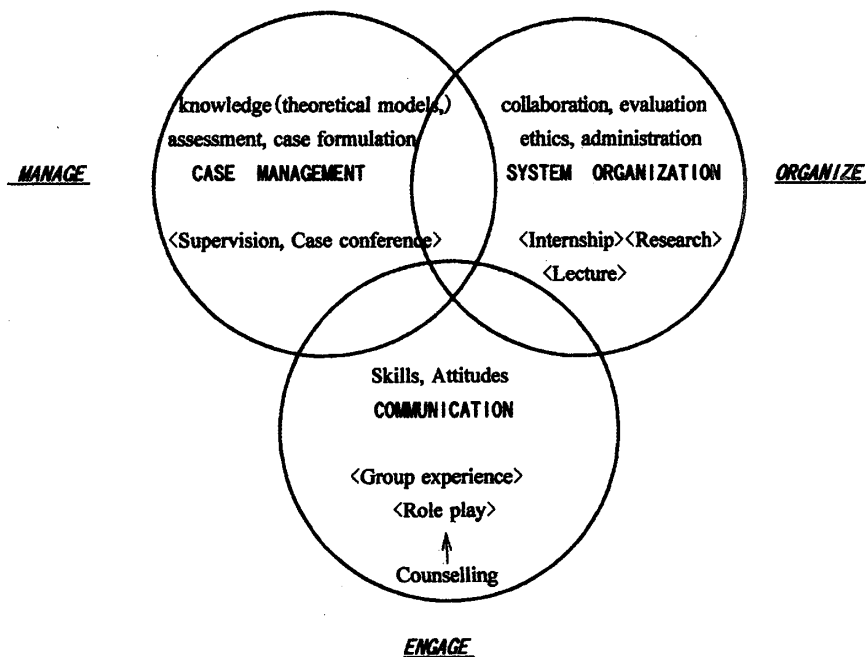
MANAGE

knowledge (theoretical models,)
assessment, case formulation
CASE MANAGEMENT

〈Supervision, Case conference〉

collaboration, evaluation
ethics, administration
SYSTEM ORGANIZATION

〈Internship〉〈Research〉
〈Lecture〉

ORGANIZE

Skills, Attitudes
COMMUNICATION

〈Group experience〉
〈Role play〉

Counselling

ENGAGE